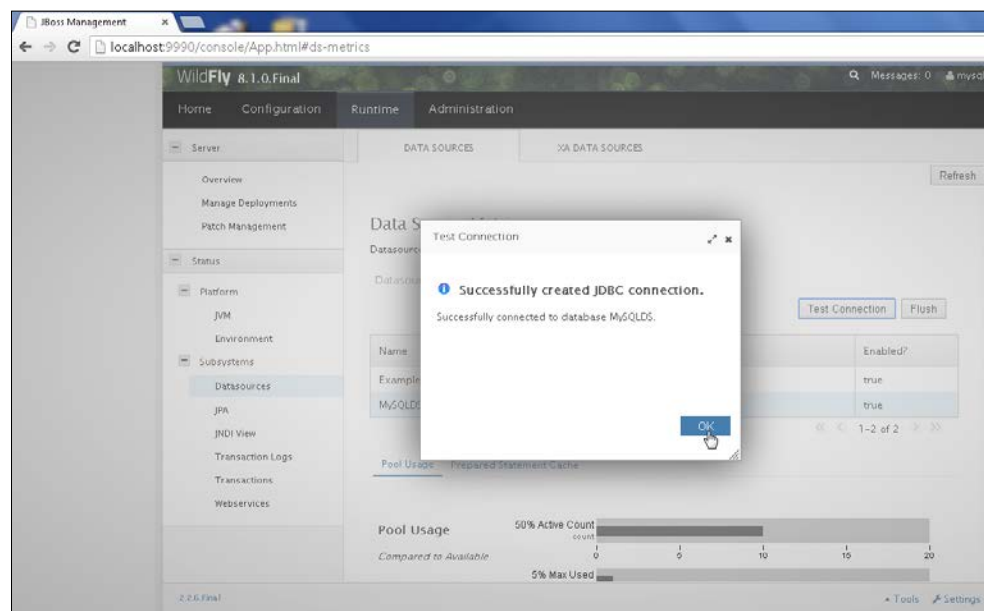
JBoss Management ×

localhost:9990/console/App.html#ds-metrics

WildFly 8.1.0.Final

Messages: 0 mysq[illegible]

Home Configuration Runtime Administration

Server

Overview

Manage Deployments

Patch Management

Status

Platform

JVM

Environment

Subsystems

Datasources

JPA

JNDI View

Transaction Logs

Transactions

Webservices

DATA SOURCES XA DATA SOURCES

Refresh

Data S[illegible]

Datasourc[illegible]

Datasou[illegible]

Test Connection Flush

| Name | Enabled? |
|---|---|
| Example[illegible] | true |
| MySQLD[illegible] | true |

1-2 of 2

Pool Usage Prepared Statement Cache

Pool Usage

Compared to Available

50% Active Count

count

0 5 10 15 20

5% Max Used

Test Connection

Successfully created JDBC connection.

Successfully connected to database MySQLDS.

OK

2.2.6.Final

Tools Settings